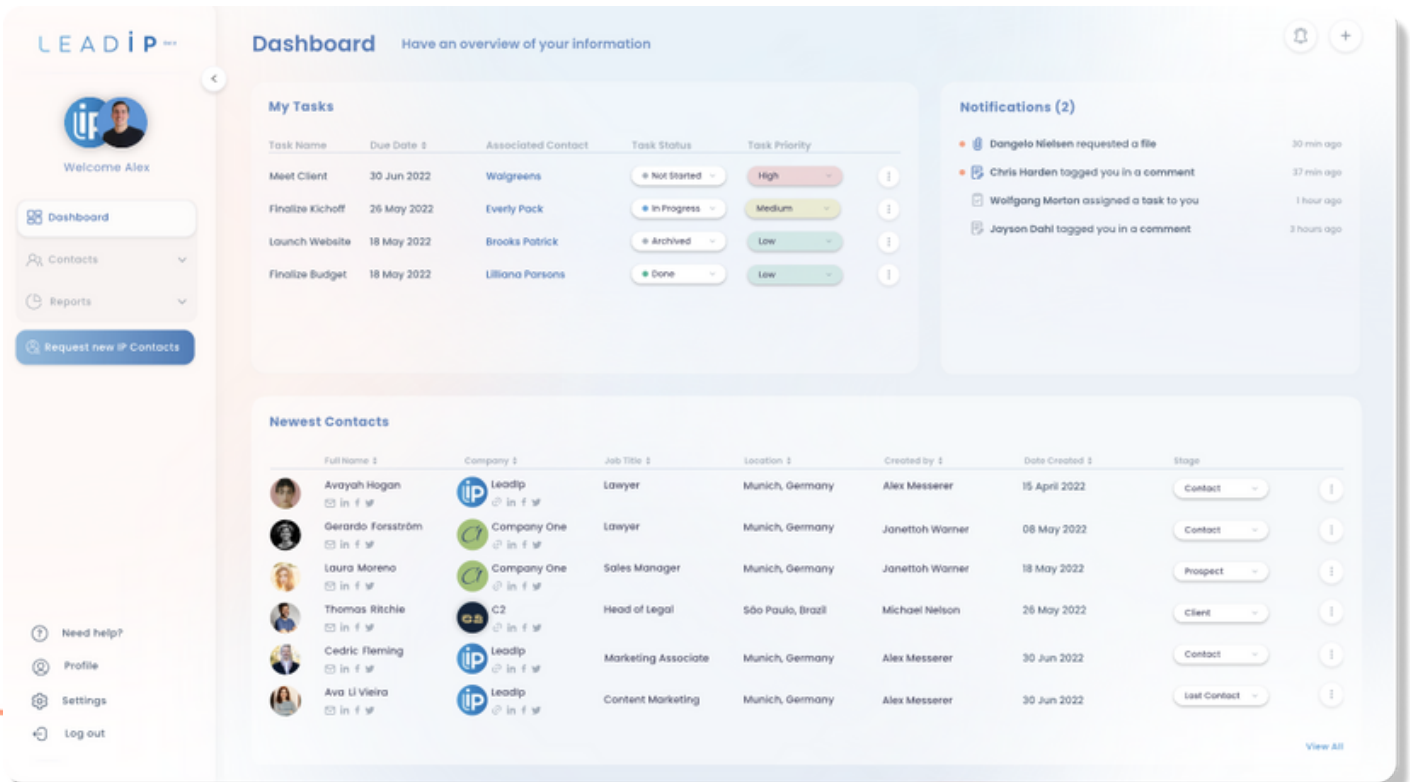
LEADIP

Welcome Alex

Dashboard
Contacts
Reports
Request new IP Contacts

Need help?
Profile
Settings
Log out

Dashboard Have an overview of your information

My Tasks

| Task Name | Due Date | Associated Contact | Task Status | Task Priority |
|---|---|---|---|---|
| Meet Client | 30 Jun 2022 | Walgreens | Not Started | High |
| Finalize Kichoff | 26 May 2022 | Everly Pack | In Progress | Medium |
| Launch Website | 18 May 2022 | Brooks Patrick | Archived | Low |
| Finalize Budget | 18 May 2022 | Lilliana Parsons | Done | Low |

Notifications (2)

Dangelo Nielsen requested a file 30 min ago
Chris Harden tagged you in a comment 37 min ago
Wolfgang Morton assigned a task to you 1 hour ago
Jayson Dahl tagged you in a comment 3 hours ago

Newest Contacts

| Full Name | Company | Job Title | Location | Created by | Date Created | Stage |
|---|---|---|---|---|---|---|
| Avayah Hogan | Leadip | Lawyer | Munich, Germany | Alex Messerer | 15 April 2022 | Contact |
| Gerardo Forsström | Company One | Lawyer | Munich, Germany | Janettoh Warner | 08 May 2022 | Contact |
| Laura Moreno | Company One | Sales Manager | Munich, Germany | Janettoh Warner | 18 May 2022 | Prospect |
| Thomas Ritchie | C2 | Head of Legal | São Paulo, Brazil | Michael Nelson | 26 May 2022 | Client |
| Cedric Fleming | Leadip | Marketing Associate | Munich, Germany | Alex Messerer | 30 Jun 2022 | Contact |
| Ava Li Vieira | Leadip | Content Marketing | Munich, Germany | Alex Messerer | 30 Jun 2022 | Lost Contact |

View All